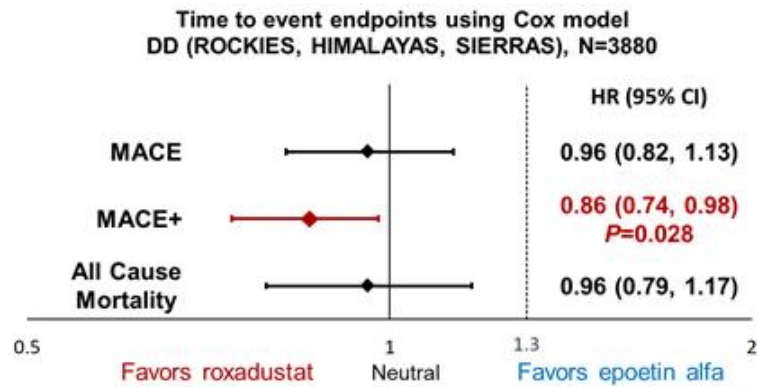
Time to event endpoints using Cox model
DD (ROCKIES, HIMALAYAS, SIERRAS), N=3880

HR (95% CI)

MACE
0.96 (0.82, 1.13)

MACE+
0.86 (0.74, 0.98)
$P$=0.028

All Cause Mortality
0.96 (0.79, 1.17)

0.5
1
1.3
2

Favors roxadustat
Neutral
Favors epoetin alfa